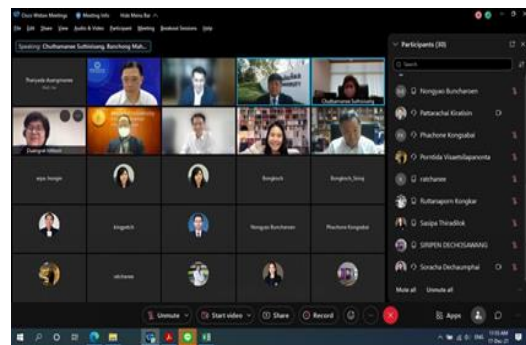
Cisco Webex Meetings   Meeting Info   Hide Menu Bar

File  Edit  Share  View  Audio & Video  Participant  Meeting  Breakout Sessions  Help

Speaking: Chutharamanee Sothisiang, Bunchong Mah...

Thaiyada Aungmanee

Chutharamanee Sothisiang

Duangrat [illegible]

aiyas fongjin

kingwitch

Bungkoch

Bungkoch_Sining

Nongyao Buncharoen

Phachone Kongsabai

ratchanee

Participants (30)

Search

Nongyao Buncharoen

Pattawachai Kiratisin

Phachone Kongsabai

Porntida Visaetsilaparonta

ratchanee

Ruttanaporn Kongkar

Sasipa Thiradilok

SIRIPEN DECHOSAWANG

Soracha Dechaumphai

Mute all   Unmute all

Unmute   Start video   Share   Record

Apps